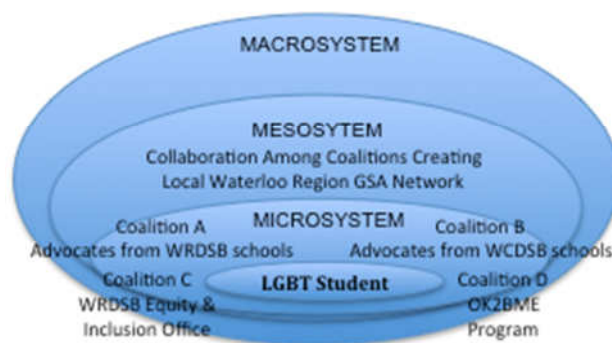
MACROSYSTEM

MESOSYTEM
Collaboration Among Coalitions Creating Local Waterloo Region GSA Network

MICROSYSTEM

Coalition A
Advocates from WRDSB schools

Coalition B
Advocates from WCDSB schools

Coalition C
WRDSB Equity & Inclusion Office

LGBT Student

Coalition D
OK2BME Program